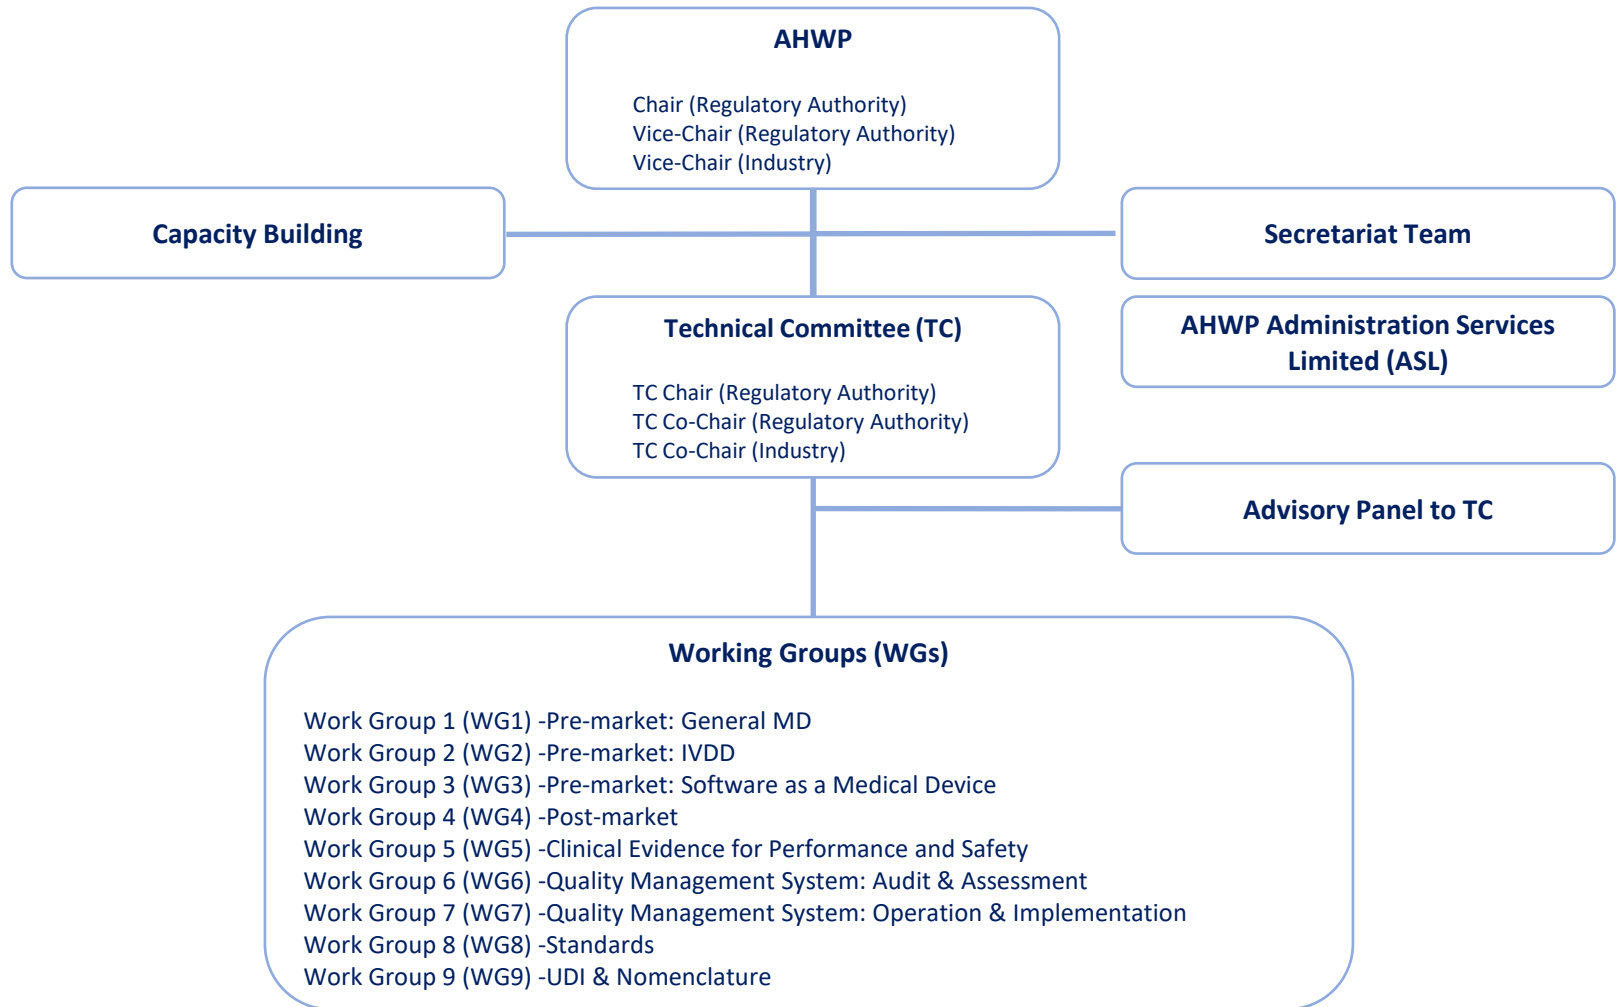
AHWP

Chair (Regulatory Authority)
Vice-Chair (Regulatory Authority)
Vice-Chair (Industry)

Capacity Building

Secretariat Team

Technical Committee (TC)

TC Chair (Regulatory Authority)
TC Co-Chair (Regulatory Authority)
TC Co-Chair (Industry)

AHWP Administration Services Limited (ASL)

Advisory Panel to TC

Working Groups (WGs)

Work Group 1 (WG1) -Pre-market: General MD
Work Group 2 (WG2) -Pre-market: IVDD
Work Group 3 (WG3) -Pre-market: Software as a Medical Device
Work Group 4 (WG4) -Post-market
Work Group 5 (WG5) -Clinical Evidence for Performance and Safety
Work Group 6 (WG6) -Quality Management System: Audit & Assessment
Work Group 7 (WG7) -Quality Management System: Operation & Implementation
Work Group 8 (WG8) -Standards
Work Group 9 (WG9) -UDI & Nomenclature